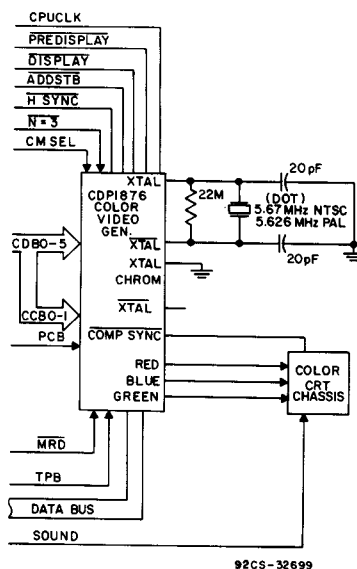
CPUCLK
PREDISPLAY
$\overline{\text{DISPLAY}}$
$\overline{\text{ADDSTB}}$
$\overline{\text{H SYNC}}$
$\overline{\text{N=3}}$
CMSEL
XTAL
CDP1876
COLOR
VIDEO
GEN.
22M
20pF
(DOT)
5.67MHz NTSC
5.626 MHz PAL
$\overline{\text{XTAL}}$
20pF
CDB0-5
XTAL
CHROM
$\overline{\text{XTAL}}$
CCB0-1
PCB
$\overline{\text{COMP SYNC}}$
RED
BLUE
GREEN
COLOR
CRT
CHASSIS
$\overline{\text{MRD}}$
TPB
DATA BUS
SOUND
92CS-32699